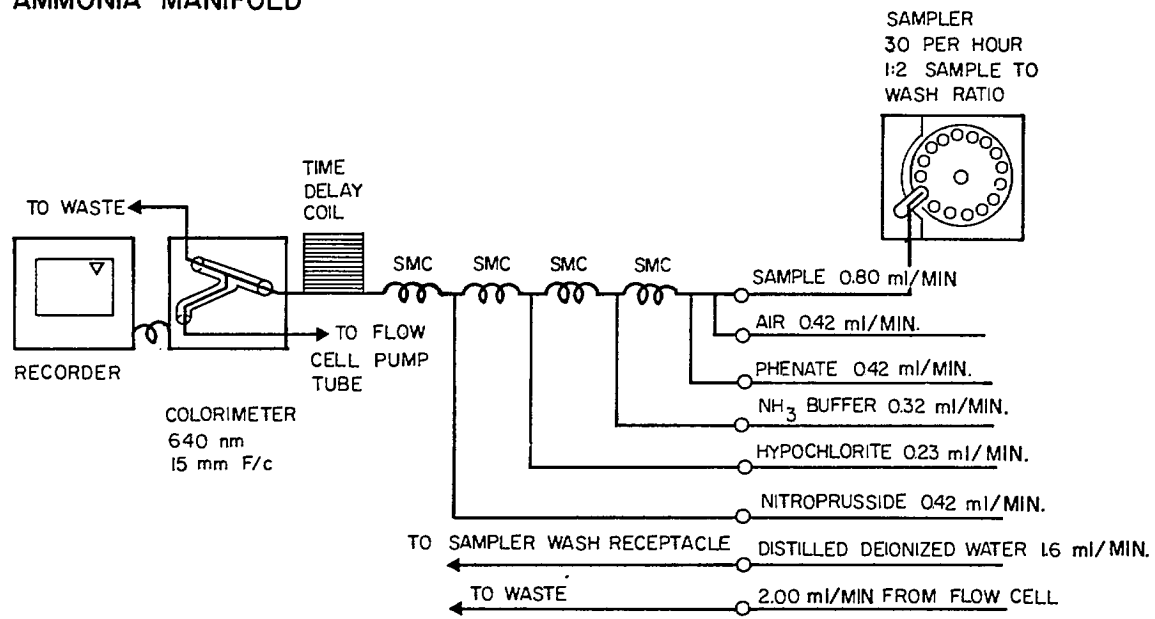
AMMONIA MANIFOLD

SAMPLER
30 PER HOUR
1:2 SAMPLE TO WASH RATIO

TIME DELAY COIL

TO WASTE

SMC SMC SMC SMC

SAMPLE 0.80 ml/MIN

AIR 0.42 ml/MIN.

RECORDER

TO FLOW CELL PUMP TUBE

PHENATE 0.42 ml/MIN.

COLORIMETER
640 nm
15 mm F/c

$NH_3$ BUFFER 0.32 ml/MIN.

HYPOCHLORITE 0.23 ml/MIN.

NITROPRUSSIDE 0.42 ml/MIN.

TO SAMPLER WASH RECEPTACLE

DISTILLED DEIONIZED WATER 1.6 ml/MIN.

TO WASTE

2.00 ml/MIN FROM FLOW CELL